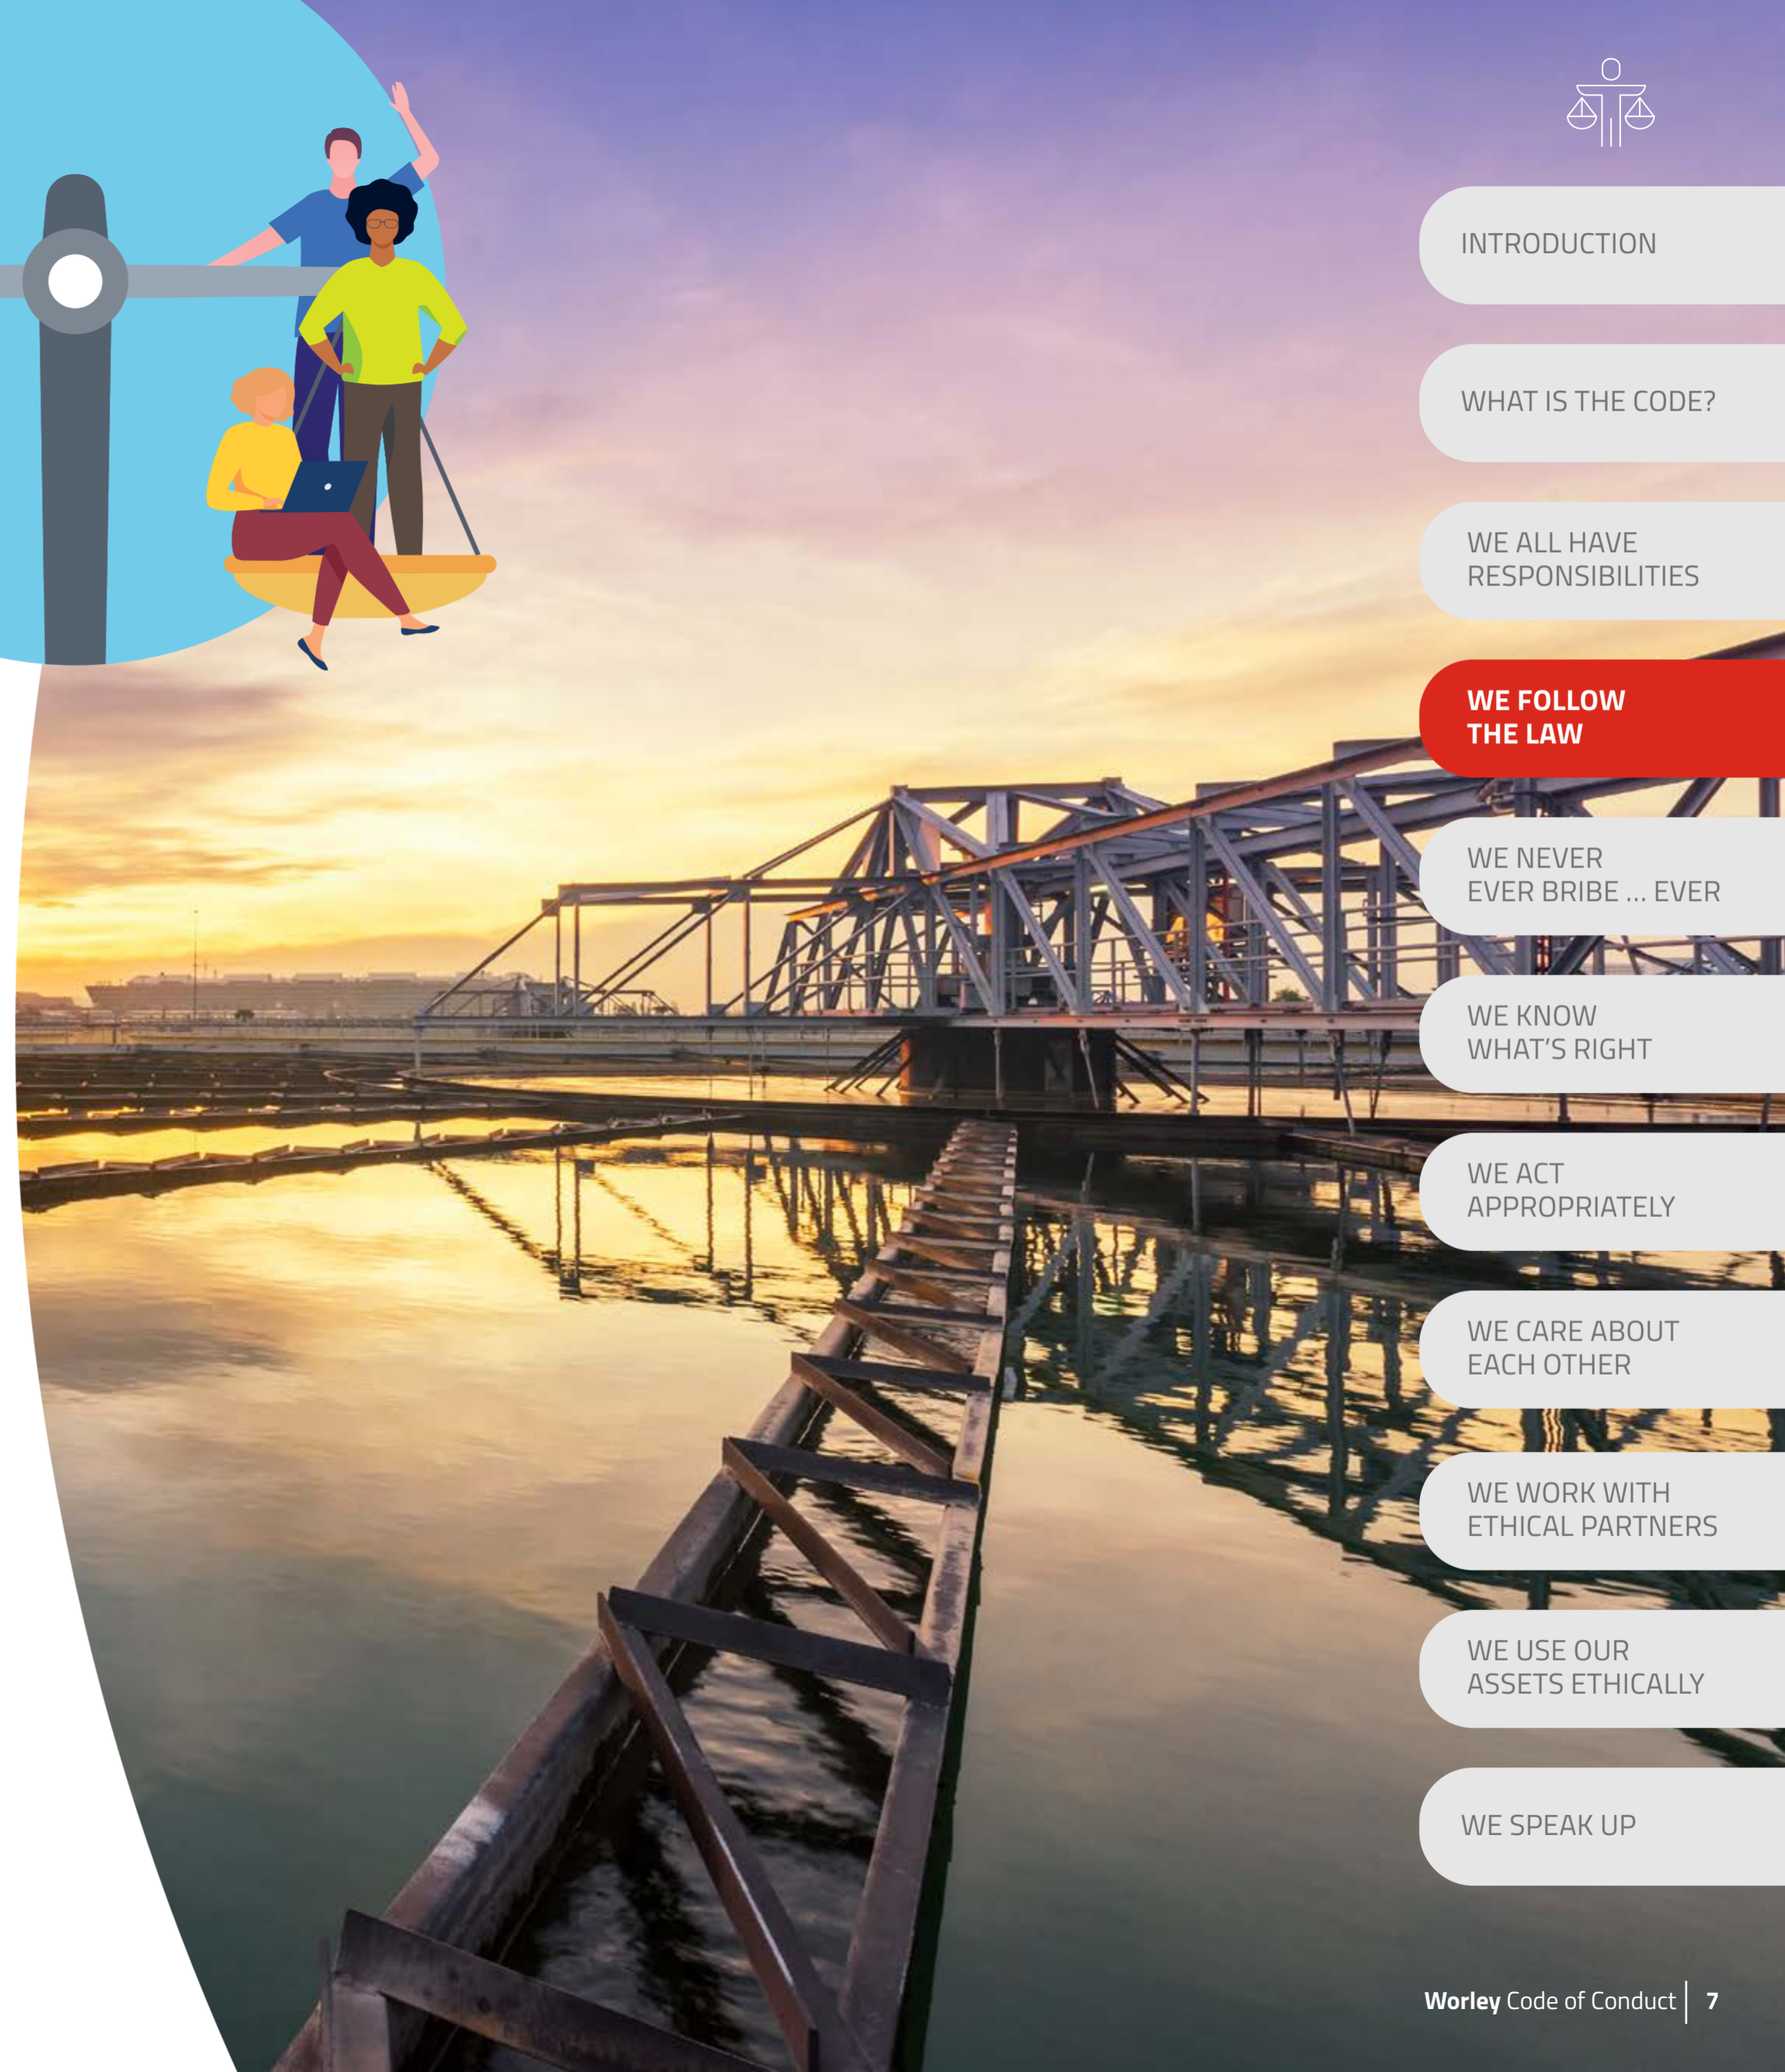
INTRODUCTION

WHAT IS THE CODE?

WE ALL HAVE RESPONSIBILITIES

WE FOLLOW THE LAW

WE NEVER EVER BRIBE ... EVER

WE KNOW WHAT'S RIGHT

WE ACT APPROPRIATELY

WE CARE ABOUT EACH OTHER

WE WORK WITH ETHICAL PARTNERS

WE USE OUR ASSETS ETHICALLY

WE SPEAK UP

Worley Code of Conduct | 7